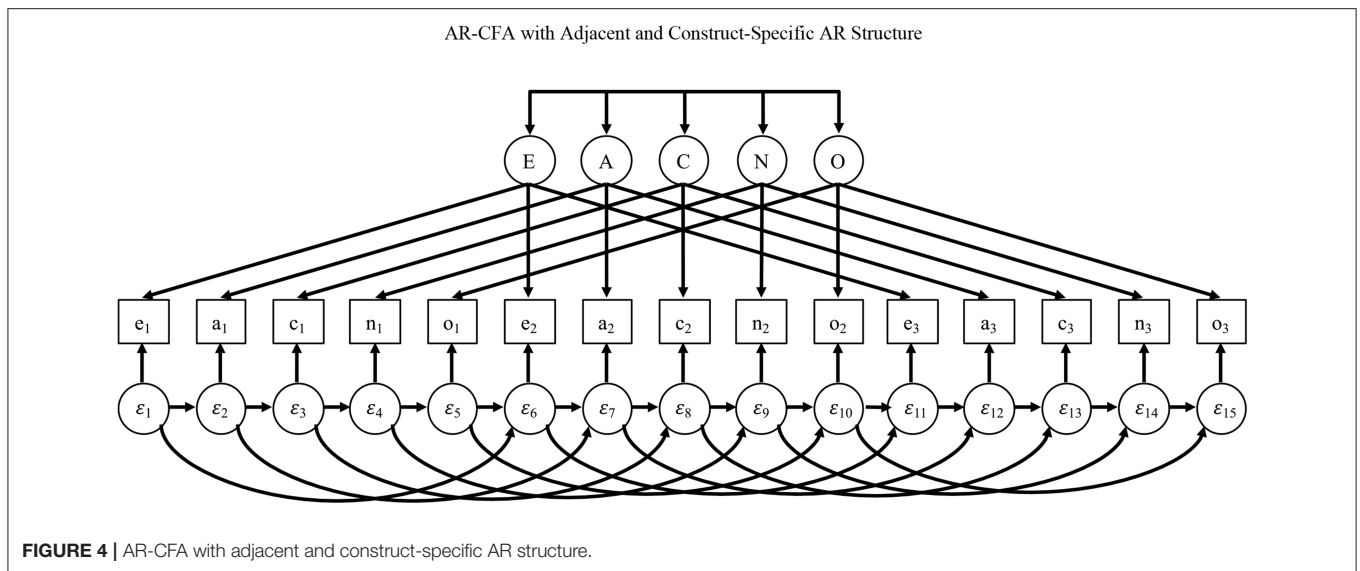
AR-CFA with Adjacent and Construct-Specific AR Structure

E A C N O

$e_1$ $a_1$ $c_1$ $n_1$ $o_1$ $e_2$ $a_2$ $c_2$ $n_2$ $o_2$ $e_3$ $a_3$ $c_3$ $n_3$ $o_3$

$\varepsilon_1$ $\varepsilon_2$ $\varepsilon_3$ $\varepsilon_4$ $\varepsilon_5$ $\varepsilon_6$ $\varepsilon_7$ $\varepsilon_8$ $\varepsilon_9$ $\varepsilon_{10}$ $\varepsilon_{11}$ $\varepsilon_{12}$ $\varepsilon_{13}$ $\varepsilon_{14}$ $\varepsilon_{15}$

**FIGURE 4 |** AR-CFA with adjacent and construct-specific AR structure.